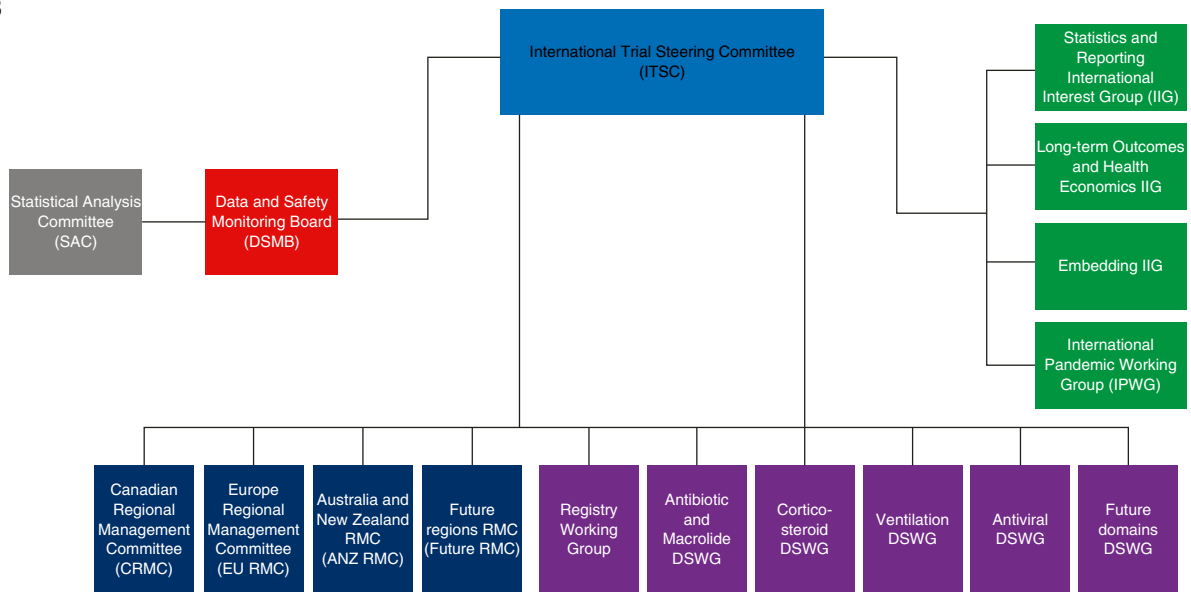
International Trial Steering Committee (ITSC)

Statistical Analysis Committee (SAC)

Data and Safety Monitoring Board (DSMB)

Statistics and Reporting International Interest Group (IIG)

Long-term Outcomes and Health Economics IIG

Embedding IIG

International Pandemic Working Group (IPWG)

Canadian Regional Management Committee (CRMC)

Europe Regional Management Committee (EU RMC)

Australia and New Zealand RMC (ANZ RMC)

Future regions RMC (Future RMC)

Registry Working Group

Antibiotic and Macrolide DSWG

Corticosteroid DSWG

Ventilation DSWG

Antiviral DSWG

Future domains DSWG